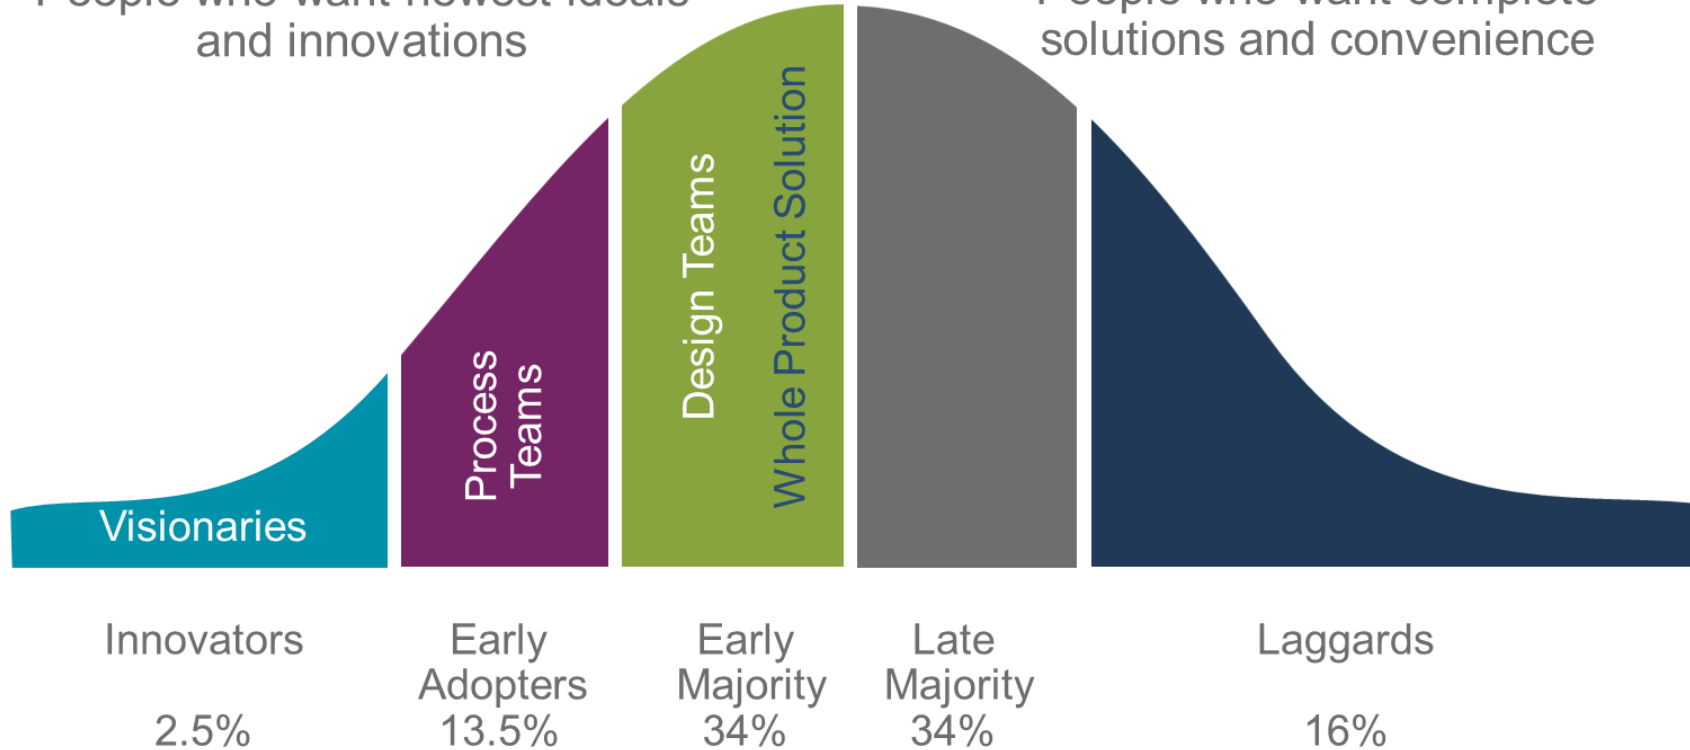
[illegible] and innovations

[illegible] solutions and convenience

Visionaries

Process Teams

Design Teams

Whole Product Solution

Innovators
2.5%

Early Adopters
13.5%

Early Majority
34%

Late Majority
34%

Laggards
16%